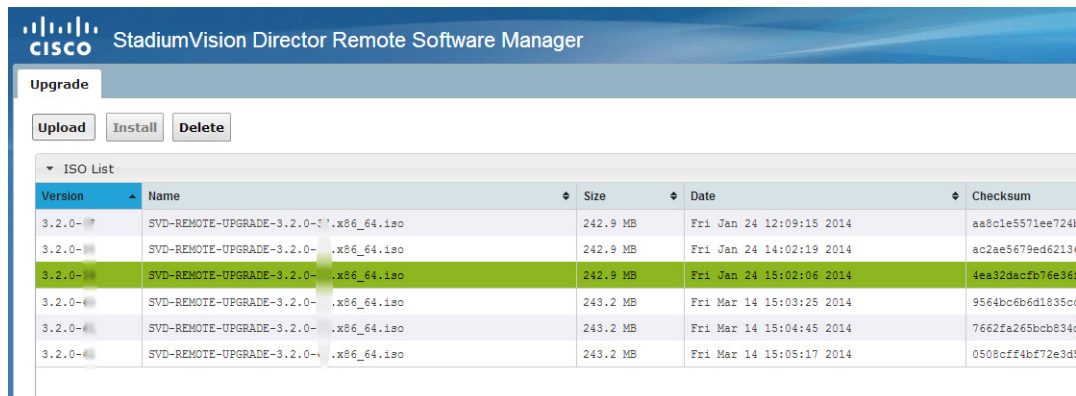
cisco StadiumVision Director Remote Software Manager

Upgrade

Upload Install Delete

ISO List

| Version | Name | Size | Date | Checksum |
|---|---|---|---|---|
| 3.2.0-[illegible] | SVD-REMOTE-UPGRADE-3.2.0-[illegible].x86_64.iso | 242.9 MB | Fri Jan 24 12:09:15 2014 | aa8c1e5571ee724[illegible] |
| 3.2.0-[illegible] | SVD-REMOTE-UPGRADE-3.2.0-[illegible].x86_64.iso | 242.9 MB | Fri Jan 24 14:02:19 2014 | ac2ae5679ed6213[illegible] |
| 3.2.0-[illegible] | SVD-REMOTE-UPGRADE-3.2.0-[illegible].x86_64.iso | 242.9 MB | Fri Jan 24 15:02:06 2014 | 4ea32dacfb76e36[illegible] |
| 3.2.0-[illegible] | SVD-REMOTE-UPGRADE-3.2.0-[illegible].x86_64.iso | 243.2 MB | Fri Mar 14 15:03:25 2014 | 9564bc6b6d1835c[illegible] |
| 3.2.0-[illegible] | SVD-REMOTE-UPGRADE-3.2.0-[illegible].x86_64.iso | 243.2 MB | Fri Mar 14 15:04:45 2014 | 7662fa265bcb834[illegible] |
| 3.2.0-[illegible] | SVD-REMOTE-UPGRADE-3.2.0-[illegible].x86_64.iso | 243.2 MB | Fri Mar 14 15:05:17 2014 | 0508cff4bf72e3d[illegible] |